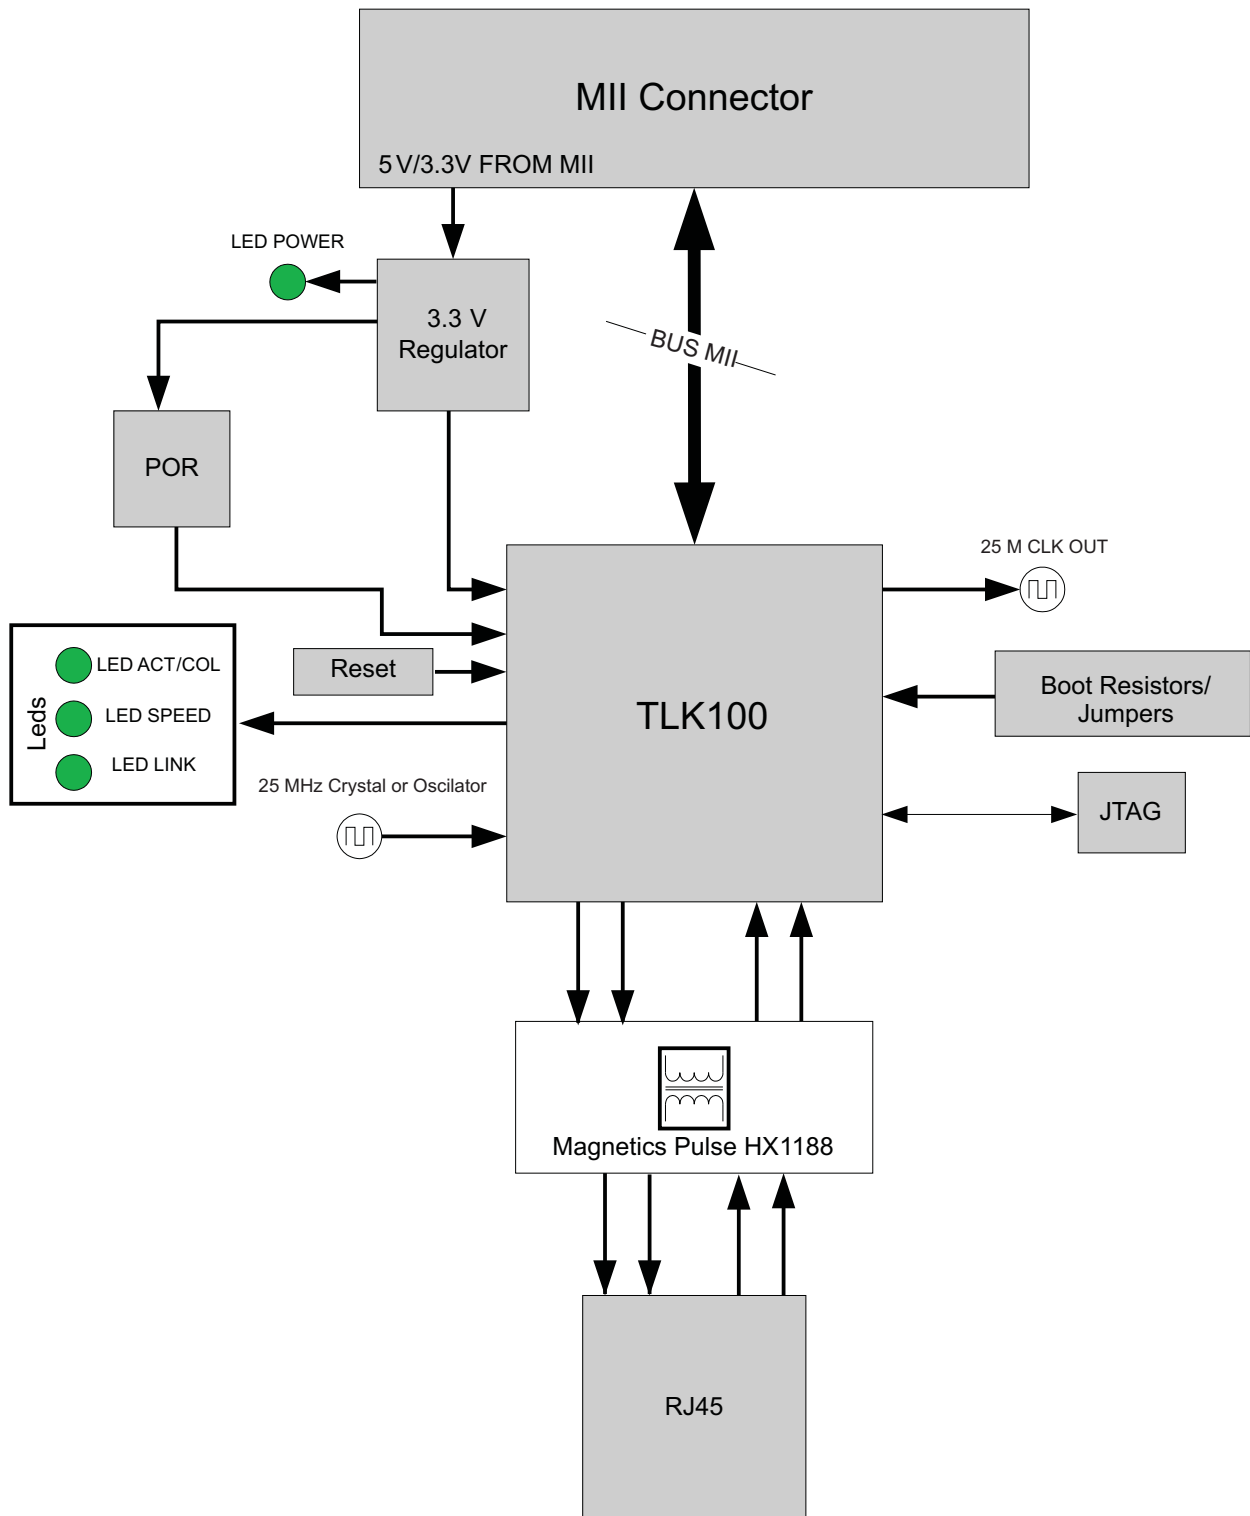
MII Connector

5 V/3.3V FROM MII

LED POWER

3.3 V Regulator

BUS MII

POR

25 M CLK OUT

Leds

LED ACT/COL

LED SPEED

LED LINK

Reset

TLK100

Boot Resistors/ Jumpers

25 MHz Crystal or Oscilator

JTAG

Magnetics Pulse HX1188

RJ45